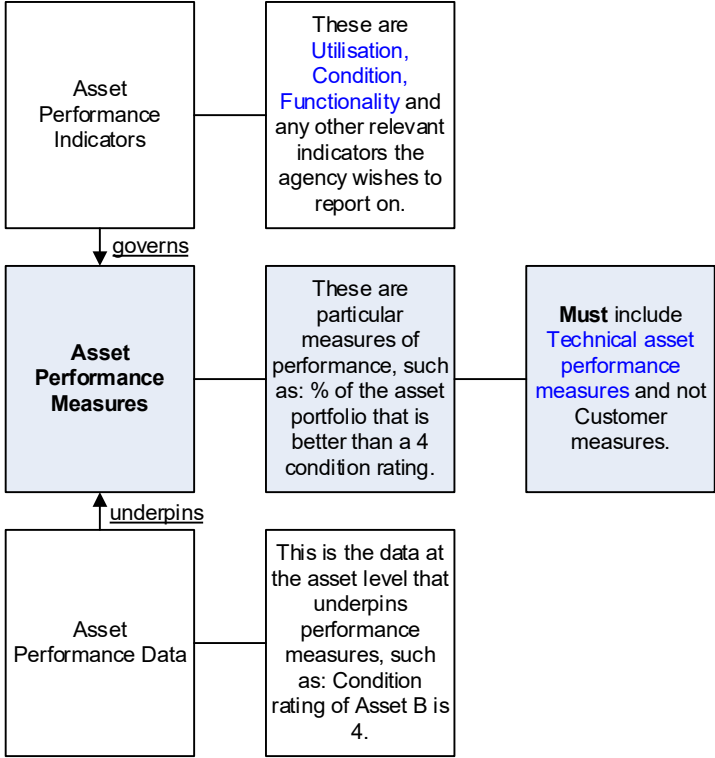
Asset Performance Indicators

These are Utilisation, Condition, Functionality and any other relevant indicators the agency wishes to report on.

governs

**Asset Performance Measures**

These are particular measures of performance, such as: % of the asset portfolio that is better than a 4 condition rating.

**Must** include Technical asset performance measures and not Customer measures.

underpins

Asset Performance Data

This is the data at the asset level that underpins performance measures, such as: Condition rating of Asset B is 4.